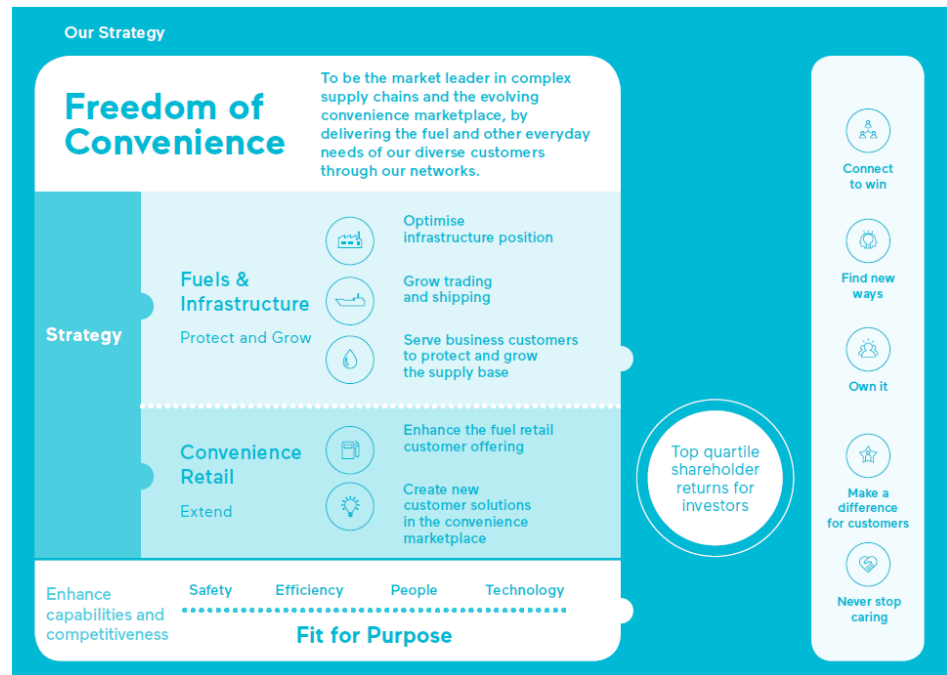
Our Strategy

Freedom of Convenience

To be the market leader in complex supply chains and the evolving convenience marketplace, by delivering the fuel and other everyday needs of our diverse customers through our networks.

Strategy

Fuels & Infrastructure

Protect and Grow

Optimise infrastructure position

Grow trading and shipping

Serve business customers to protect and grow the supply base

Convenience Retail

Extend

Enhance the fuel retail customer offering

Create new customer solutions in the convenience marketplace

Enhance capabilities and competitiveness

Safety

Efficiency

People

Technology

Fit for Purpose

Top quartile shareholder returns for investors

Connect to win

Find new ways

Own it

Make a difference for customers

Never stop caring